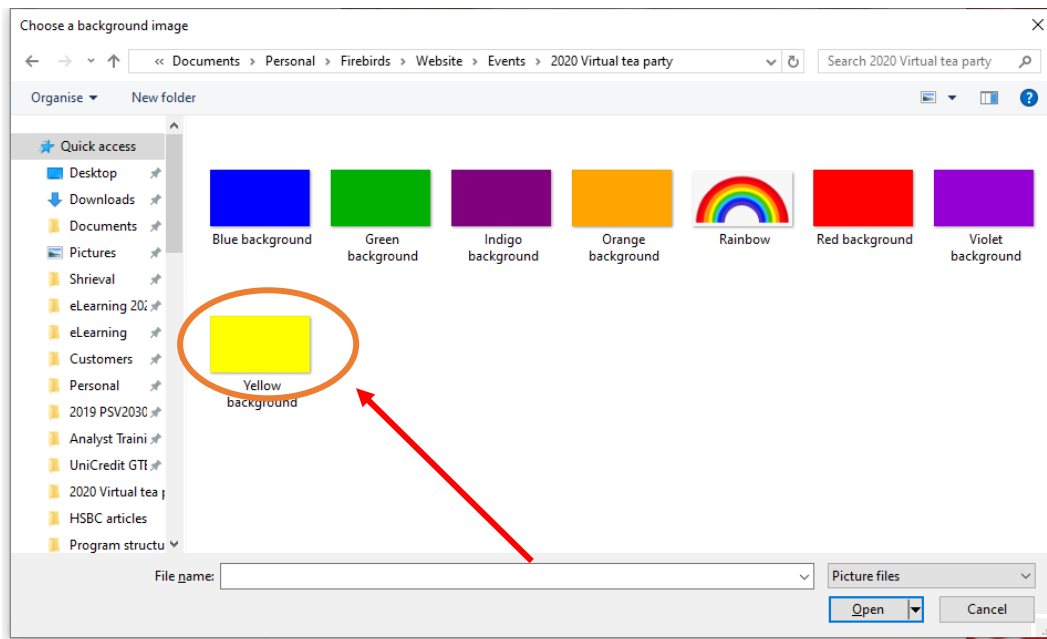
Choose a background image

« Documents › Personal › Firebirds › Website › Events › 2020 Virtual tea party

Search 2020 Virtual tea party

Organise ▾ New folder

Quick access
Desktop
Downloads
Documents
Pictures
Shrieval
eLearning 202
eLearning
Customers
Personal
2019 PSV2030
Analyst Traini
UniCredit GTI
2020 Virtual tea p
HSBC articles
Program structu

Blue background
Green background
Indigo background
Orange background
Rainbow
Red background
Violet background
Yellow background

File name:
Picture files
Open
Cancel